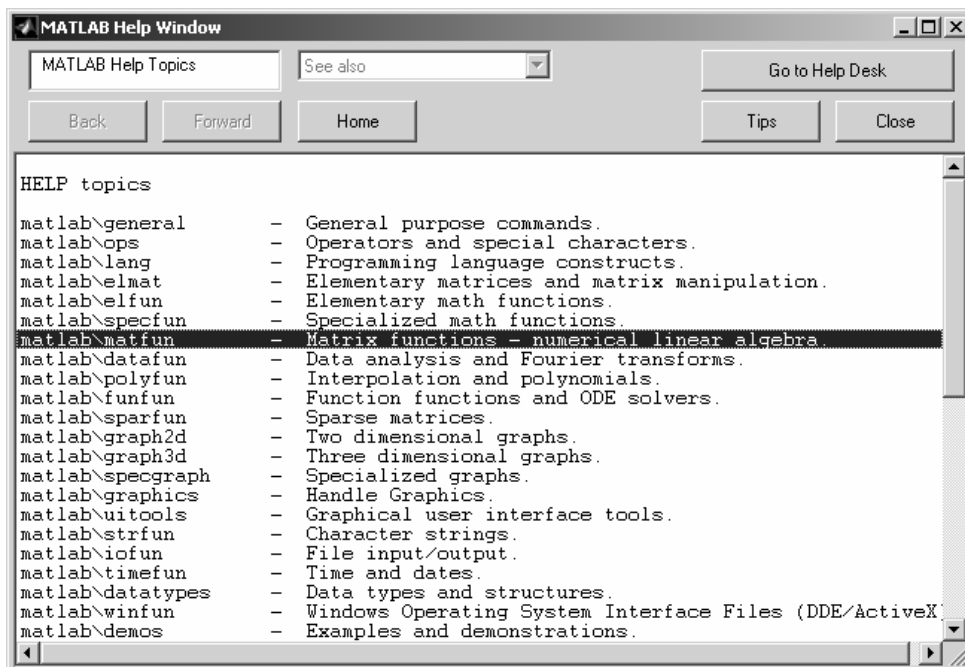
MATLAB Help Window

MATLAB Help Topics

See also

Go to Help Desk

Back

Forward

Home

Tips

Close

HELP topics

matlab\general – General purpose commands.
matlab\ops – Operators and special characters.
matlab\lang – Programming language constructs.
matlab\elmat – Elementary matrices and matrix manipulation.
matlab\elfun – Elementary math functions.
matlab\specfun – Specialized math functions.
matlab\matfun – Matrix functions - numerical linear algebra.
matlab\datafun – Data analysis and Fourier transforms.
matlab\polyfun – Interpolation and polynomials.
matlab\funfun – Function functions and ODE solvers.
matlab\sparfun – Sparse matrices.
matlab\graph2d – Two dimensional graphs.
matlab\graph3d – Three dimensional graphs.
matlab\specgraph – Specialized graphs.
matlab\graphics – Handle Graphics.
matlab\uitools – Graphical user interface tools.
matlab\strfun – Character strings.
matlab\iofun – File input/output.
matlab\timefun – Time and dates.
matlab\datatypes – Data types and structures.
matlab\winfun – Windows Operating System Interface Files (DDE/ActiveX)
matlab\demos – Examples and demonstrations.